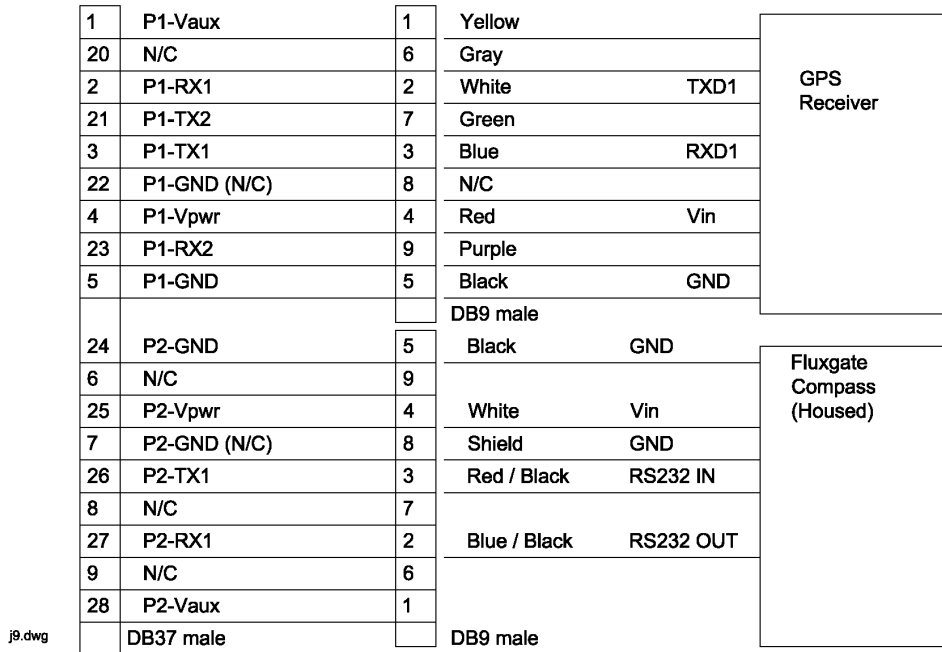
| 1 | P1-Vaux | 1 | Yellow | |
|---|---|---|---|---|
| 20 | N/C | 6 | Gray | |
| 2 | P1-RX1 | 2 | White | TXD1 |
| 21 | P1-TX2 | 7 | Green | |
| 3 | P1-TX1 | 3 | Blue | RXD1 |
| 22 | P1-GND (N/C) | 8 | N/C | |
| 4 | P1-Vpwr | 4 | Red | Vin |
| 23 | P1-RX2 | 9 | Purple | |
| 5 | P1-GND | 5 | Black | GND |
| | | | DB9 male | |
| 24 | P2-GND | 5 | Black | GND |
| 6 | N/C | 9 | | |
| 25 | P2-Vpwr | 4 | White | Vin |
| 7 | P2-GND (N/C) | 8 | Shield | GND |
| 26 | P2-TX1 | 3 | Red / Black | RS232 IN |
| 8 | N/C | 7 | | |
| 27 | P2-RX1 | 2 | Blue / Black | RS232 OUT |
| 9 | N/C | 6 | | |
| 28 | P2-Vaux | 1 | | |
| | DB37 male | | DB9 male | |

GPS Receiver

Fluxgate Compass (Housed)

j9.dwg